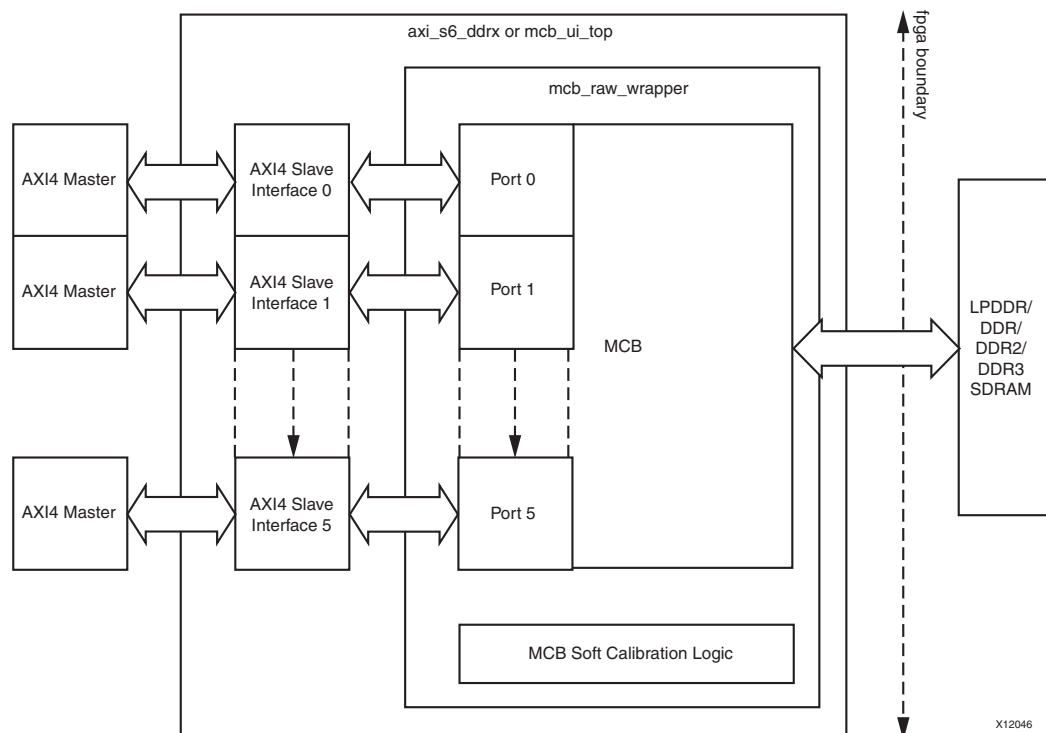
axi_s6_ddrx or mcb_ui_top

fpga boundary

mcb_raw_wrapper

AXI4 Master

AXI4 Slave Interface 0

Port 0

AXI4 Master

AXI4 Slave Interface 1

Port 1

MCB

LPDDR/ DDR/ DDR2/ DDR3 SDRAM

AXI4 Master

AXI4 Slave Interface 5

Port 5

MCB Soft Calibration Logic

X12046